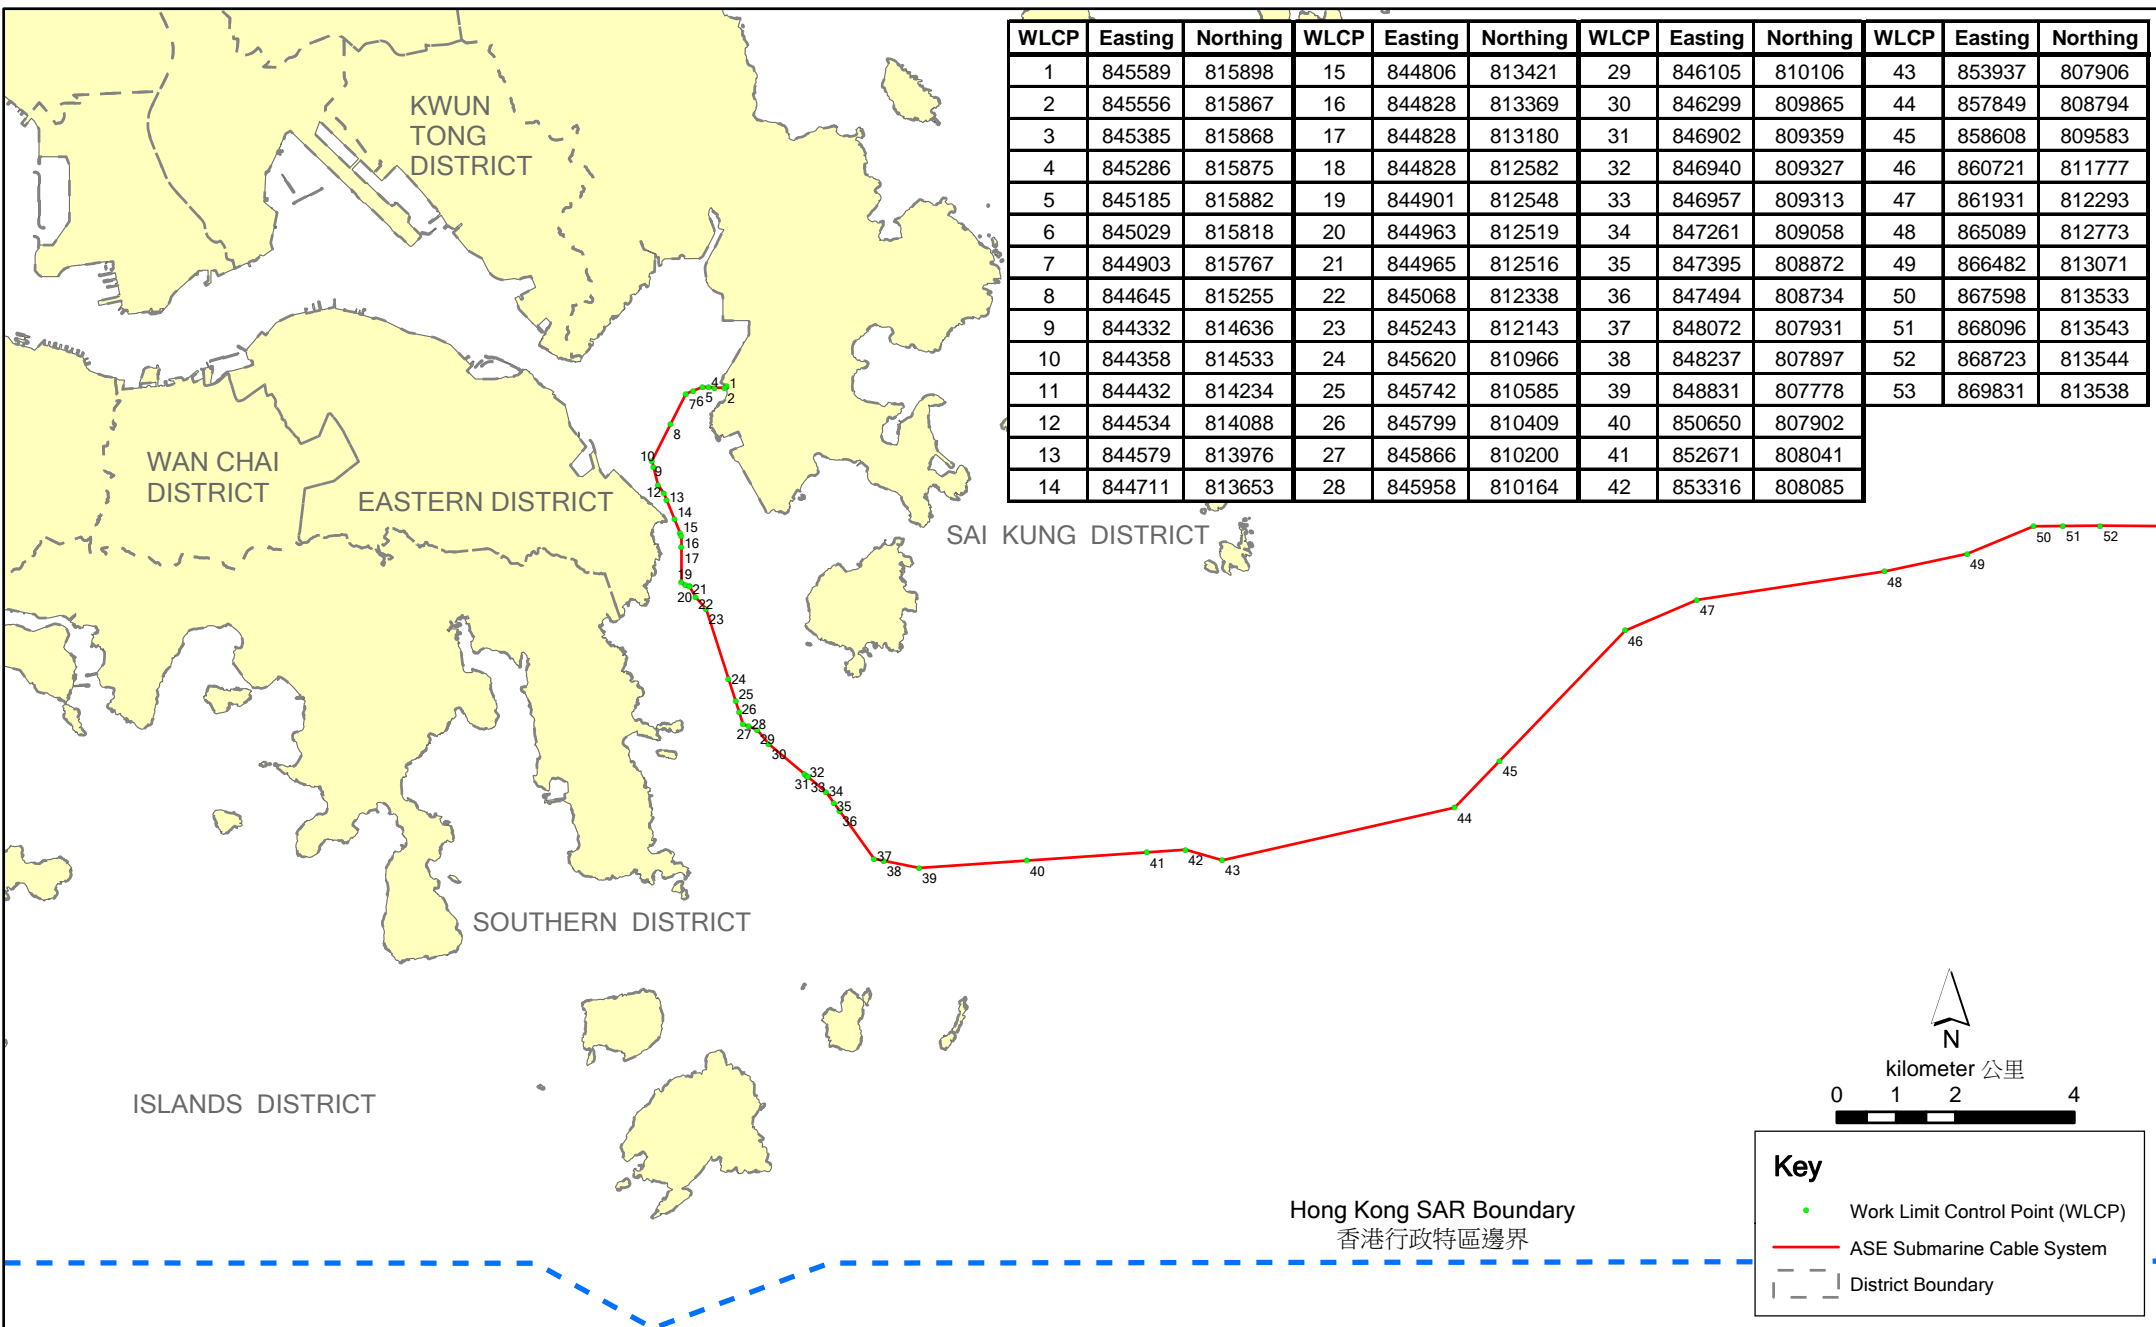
| WLCP | Easting | Northing | WLCP | Easting | Northing | WLCP | Easting | Northing | WLCP | Easting | Northing |
|---|---|---|---|---|---|---|---|---|---|---|---|
| 1 | 845589 | 815898 | 15 | 844806 | 813421 | 29 | 846105 | 810106 | 43 | 853937 | 807906 |
| 2 | 845556 | 815867 | 16 | 844828 | 813369 | 30 | 846299 | 809865 | 44 | 857849 | 808794 |
| 3 | 845385 | 815868 | 17 | 844828 | 813180 | 31 | 846902 | 809359 | 45 | 858608 | 809583 |
| 4 | 845286 | 815875 | 18 | 844828 | 812582 | 32 | 846940 | 809327 | 46 | 860721 | 811777 |
| 5 | 845185 | 815882 | 19 | 844901 | 812548 | 33 | 846957 | 809313 | 47 | 861931 | 812293 |
| 6 | 845029 | 815818 | 20 | 844963 | 812519 | 34 | 847261 | 809058 | 48 | 865089 | 812773 |
| 7 | 844903 | 815767 | 21 | 844965 | 812516 | 35 | 847395 | 808872 | 49 | 866482 | 813071 |
| 8 | 844645 | 815255 | 22 | 845068 | 812338 | 36 | 847494 | 808734 | 50 | 867598 | 813533 |
| 9 | 844332 | 814636 | 23 | 845243 | 812143 | 37 | 848072 | 807931 | 51 | 868096 | 813543 |
| 10 | 844358 | 814533 | 24 | 845620 | 810966 | 38 | 848237 | 807897 | 52 | 868723 | 813544 |
| 11 | 844432 | 814234 | 25 | 845742 | 810585 | 39 | 848831 | 807778 | 53 | 869831 | 813538 |
| 12 | 844534 | 814088 | 26 | 845799 | 810409 | 40 | 850650 | 807902 | | | |
| 13 | 844579 | 813976 | 27 | 845866 | 810200 | 41 | 852671 | 808041 | | | |
| 14 | 844711 | 813653 | 28 | 845958 | 810164 | 42 | 853316 | 808085 | | | |

KWUN TONG DISTRICT
WAN CHAI DISTRICT
EASTERN DISTRICT
SAI KUNG DISTRICT
SOUTHERN DISTRICT
ISLANDS DISTRICT

1 2 3 4 5 6 7 8 9 10 11 12 13 14 15 16 17 18 19 20 21 22 23 24 25 26 27 28 29 30 31 32 33 34 35 36 37 38 39 40 41 42 43 44 45 46 47 48 49 50 51 52

N
kilometer 公里
0 1 2 4

Hong Kong SAR Boundary
香港行政特區邊界

Key
Work Limit Control Point (WLCP)
ASE Submarine Cable System
District Boundary